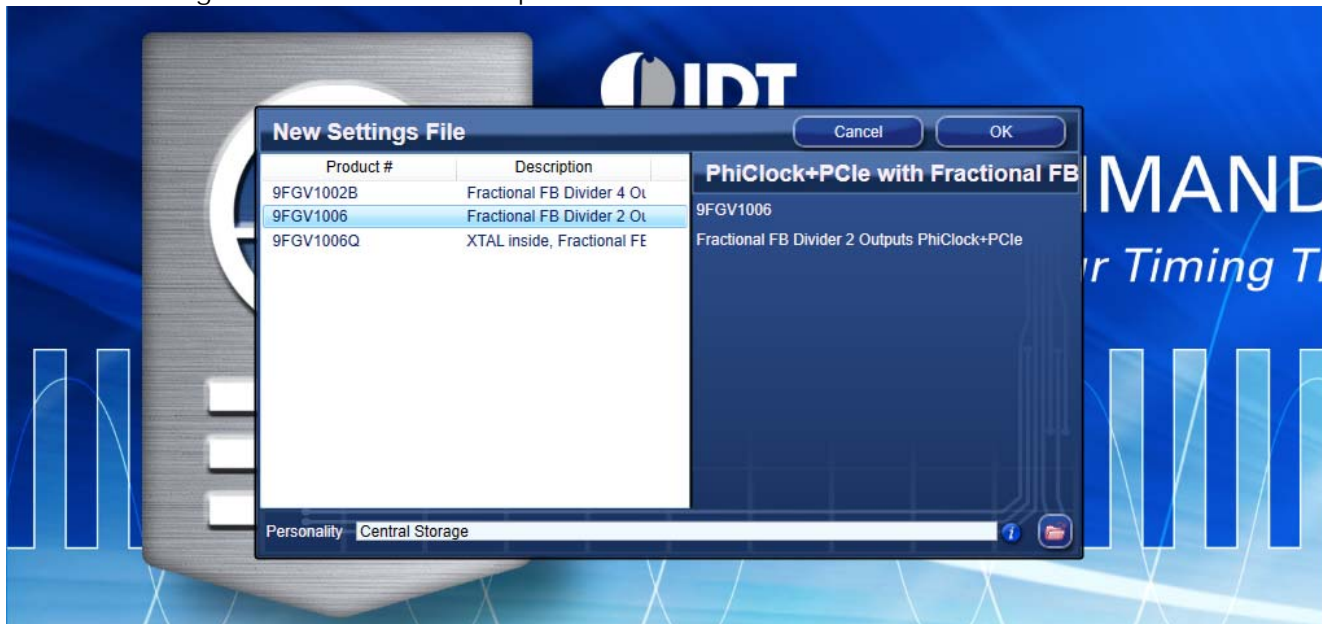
IDT

New Settings File

Cancel

OK

| Product # | Description |
|---|---|
| 9FGV1002B | Fractional FB Divider 4 Ou |
| 9FGV1006 | Fractional FB Divider 2 Ou |
| 9FGV1006Q | XTAL inside, Fractional FE |

PhiClock+PCIe with Fractional FB

9FGV1006

Fractional FB Divider 2 Outputs PhiClock+PCIe

MAND

r Timing Ti

Personality Central Storage